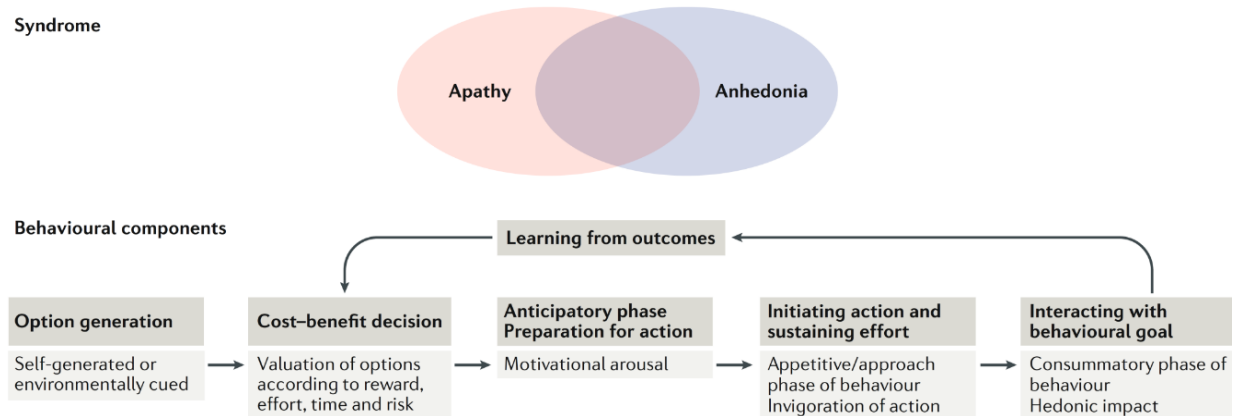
Syndrome

Apathy

Anhedonia

Behavioural components

Learning from outcomes

Option generation

Self-generated or environmentally cued

Cost–benefit decision

Valuation of options according to reward, effort, time and risk

Anticipatory phase
Preparation for action

Motivational arousal

Initiating action and sustaining effort

Appetitive/approach phase of behaviour
Invigoration of action

Interacting with behavioural goal

Consummatory phase of behaviour
Hedonic impact